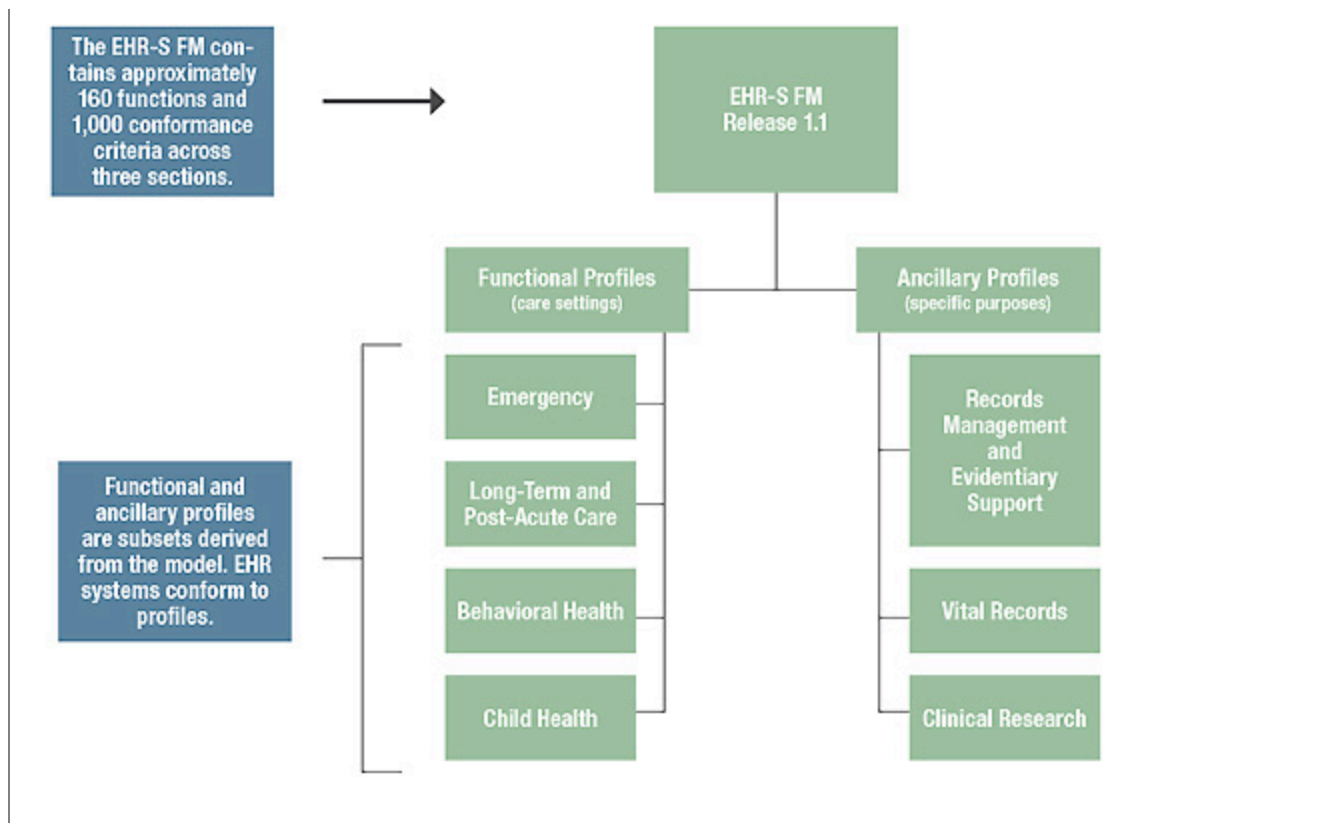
The EHR-S FM contains approximately 160 functions and 1,000 conformance criteria across three sections.

EHR-S FM Release 1.1

Functional Profiles (care settings)

Ancillary Profiles (specific purposes)

Emergency

Long-Term and Post-Acute Care

Behavioral Health

Child Health

Records Management and Evidentiary Support

Vital Records

Clinical Research

Functional and ancillary profiles are subsets derived from the model. EHR systems conform to profiles.